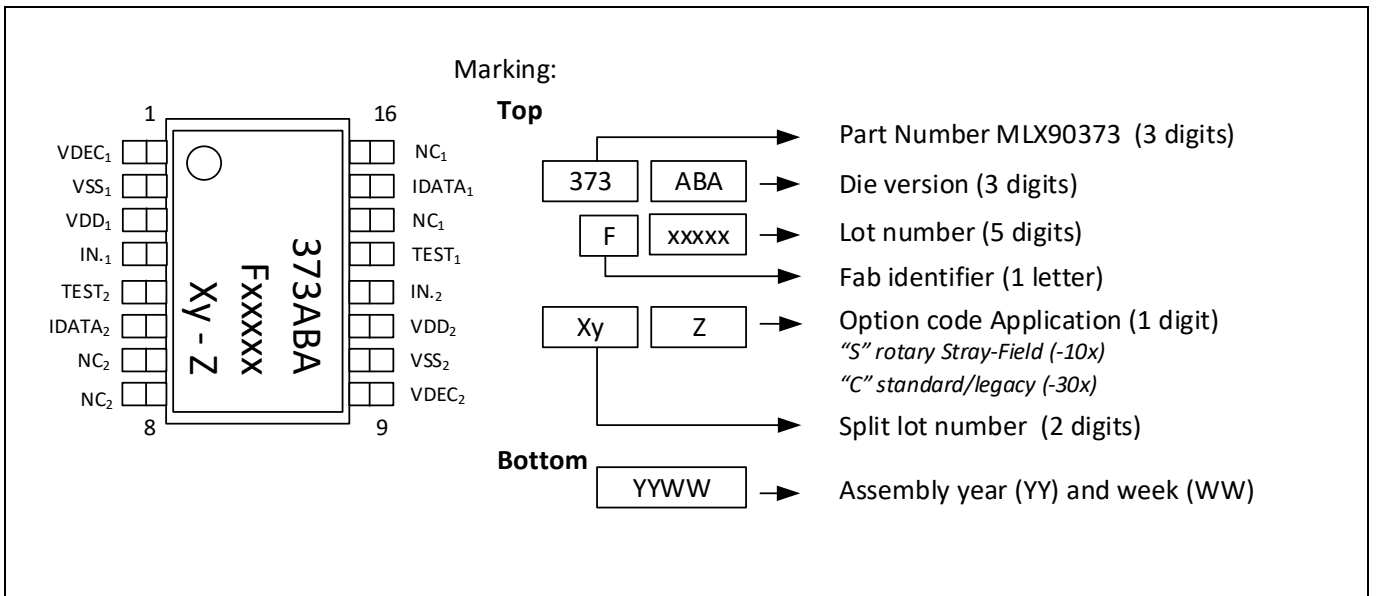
Marking:

1

16

VDEC$_1$

VSS$_1$

VDD$_1$

IN.$_1$

TEST$_2$

IDATA$_2$

NC$_2$

NC$_2$

8

9

NC$_1$

IDATA$_1$

NC$_1$

TEST$_1$

IN.$_2$

VDD$_2$

VSS$_2$

VDEC$_2$

373ABA
Fxxxxx
Xy - Z

**Top**

373 ABA

F xxxxx

Xy Z

Part Number MLX90373 (3 digits)

Die version (3 digits)

Lot number (5 digits)

Fab identifier (1 letter)

Option code Application (1 digit)
*"S" rotary Stray-Field (-10x)*
*"C" standard/legacy (-30x)*

Split lot number (2 digits)

**Bottom**

YYWW

Assembly year (YY) and week (WW)